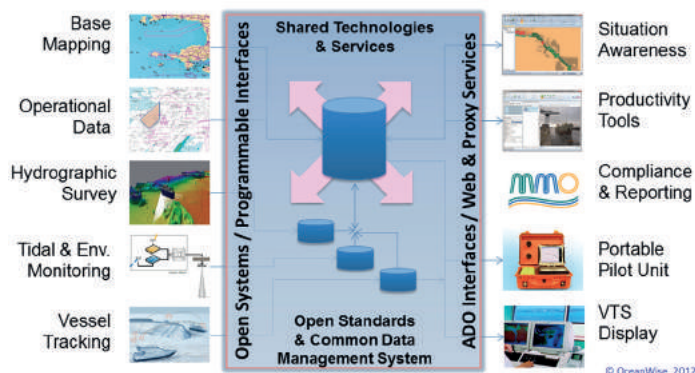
Base Mapping

Operational Data

Hydrographic Survey

Tidal & Env. Monitoring

Vessel Tracking

Open Systems / Programmable Interfaces

Shared Technologies & Services

Open Standards & Common Data Management System

ADO Interfaces / Web & Proxy Services

Situation Awareness

Productivity Tools

Compliance & Reporting

mmo

Portable Pilot Unit

VTS Display

© OceanWise 2012